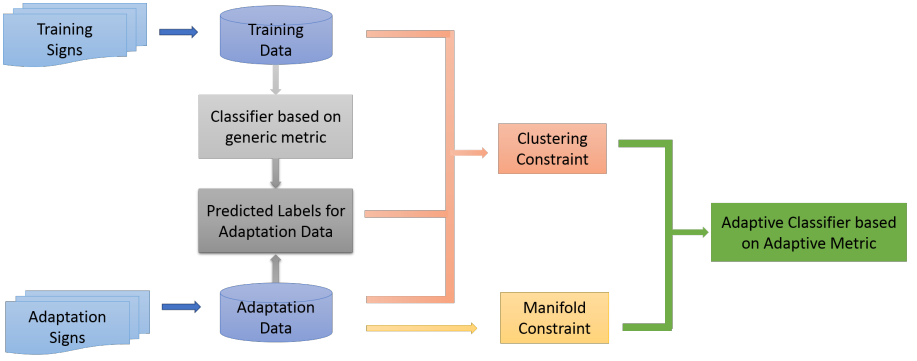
Training Signs

Training Data

Classifier based on generic metric

Predicted Labels for Adaptation Data

Adaptation Signs

Adaptation Data

Clustering Constraint

Manifold Constraint

Adaptive Classifier based on Adaptive Metric